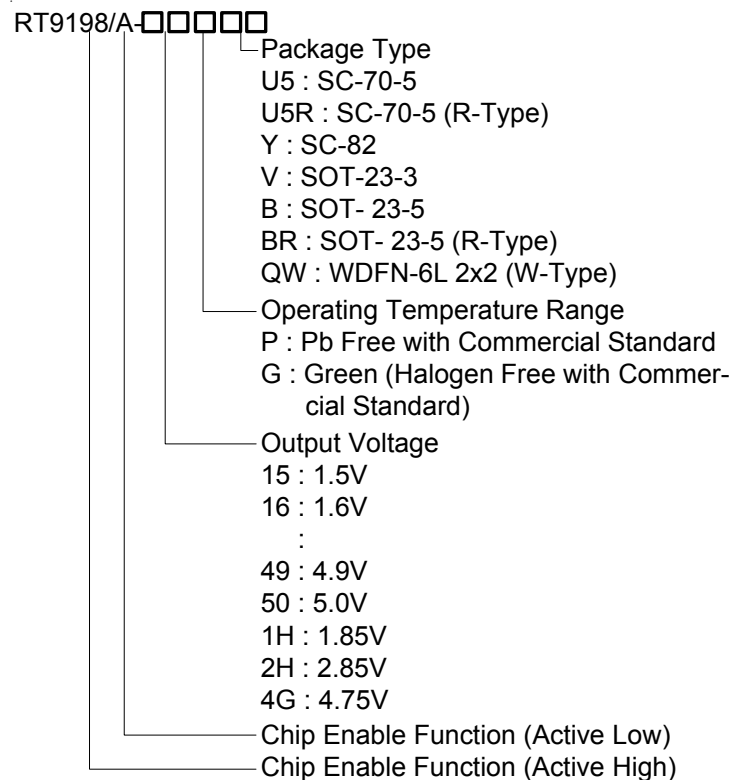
RT9198/A-□□□□□

Package Type
U5 : SC-70-5
U5R : SC-70-5 (R-Type)
Y : SC-82
V : SOT-23-3
B : SOT- 23-5
BR : SOT- 23-5 (R-Type)
QW : WDFN-6L 2x2 (W-Type)

Operating Temperature Range
P : Pb Free with Commercial Standard
G : Green (Halogen Free with Commercial Standard)

Output Voltage
15 : 1.5V
16 : 1.6V
:
49 : 4.9V
50 : 5.0V
1H : 1.85V
2H : 2.85V
4G : 4.75V

Chip Enable Function (Active Low)

Chip Enable Function (Active High)